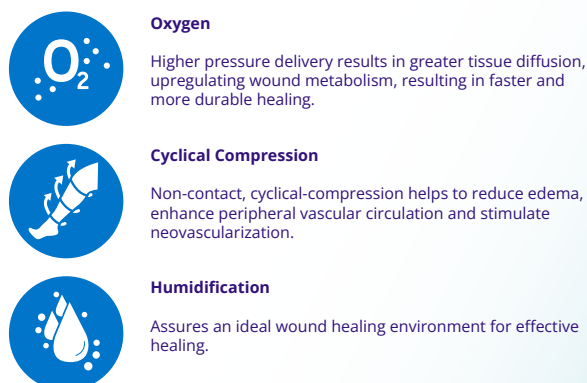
$O_2$

Oxygen

Higher pressure delivery results in greater tissue diffusion, upregulating wound metabolism, resulting in faster and more durable healing.

Cyclical Compression

Non-contact, cyclical-compression helps to reduce edema, enhance peripheral vascular circulation and stimulate neovascularization.

Humidification

Assures an ideal wound healing environment for effective healing.